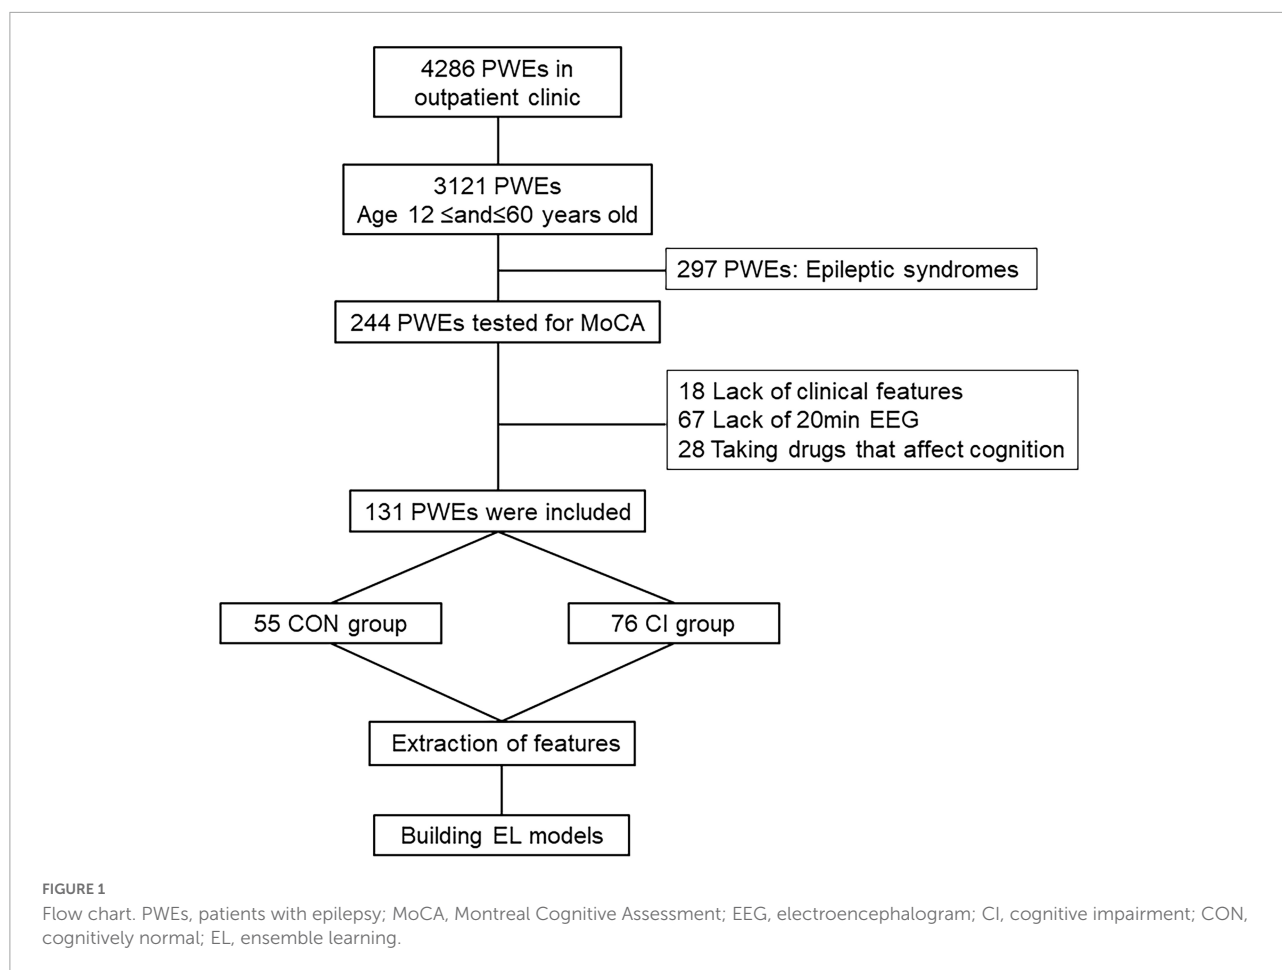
4286 PWEs in outpatient clinic

3121 PWEs
Age 12 ≤and≤60 years old

297 PWEs: Epileptic syndromes

244 PWEs tested for MoCA

18 Lack of clinical features
67 Lack of 20min EEG
28 Taking drugs that affect cognition

131 PWEs were included

55 CON group

76 CI group

Extraction of features

Building EL models

FIGURE 1
Flow chart. PWEs, patients with epilepsy; MoCA, Montreal Cognitive Assessment; EEG, electroencephalogram; CI, cognitive impairment; CON, cognitively normal; EL, ensemble learning.